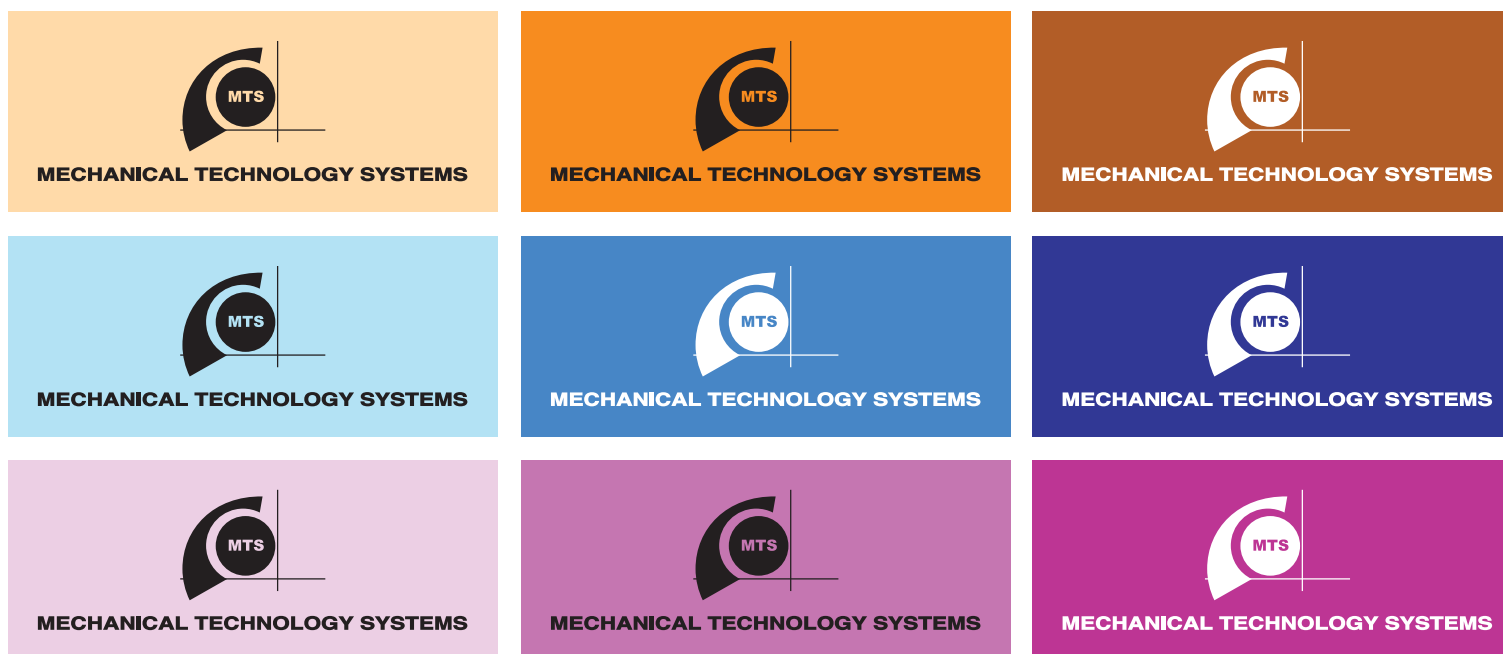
MTS
MECHANICAL TECHNOLOGY SYSTEMS

MTS
MECHANICAL TECHNOLOGY SYSTEMS

MTS
MECHANICAL TECHNOLOGY SYSTEMS

MTS
MECHANICAL TECHNOLOGY SYSTEMS

MTS
MECHANICAL TECHNOLOGY SYSTEMS

MTS
MECHANICAL TECHNOLOGY SYSTEMS

MTS
MECHANICAL TECHNOLOGY SYSTEMS

MTS
MECHANICAL TECHNOLOGY SYSTEMS

MTS
MECHANICAL TECHNOLOGY SYSTEMS